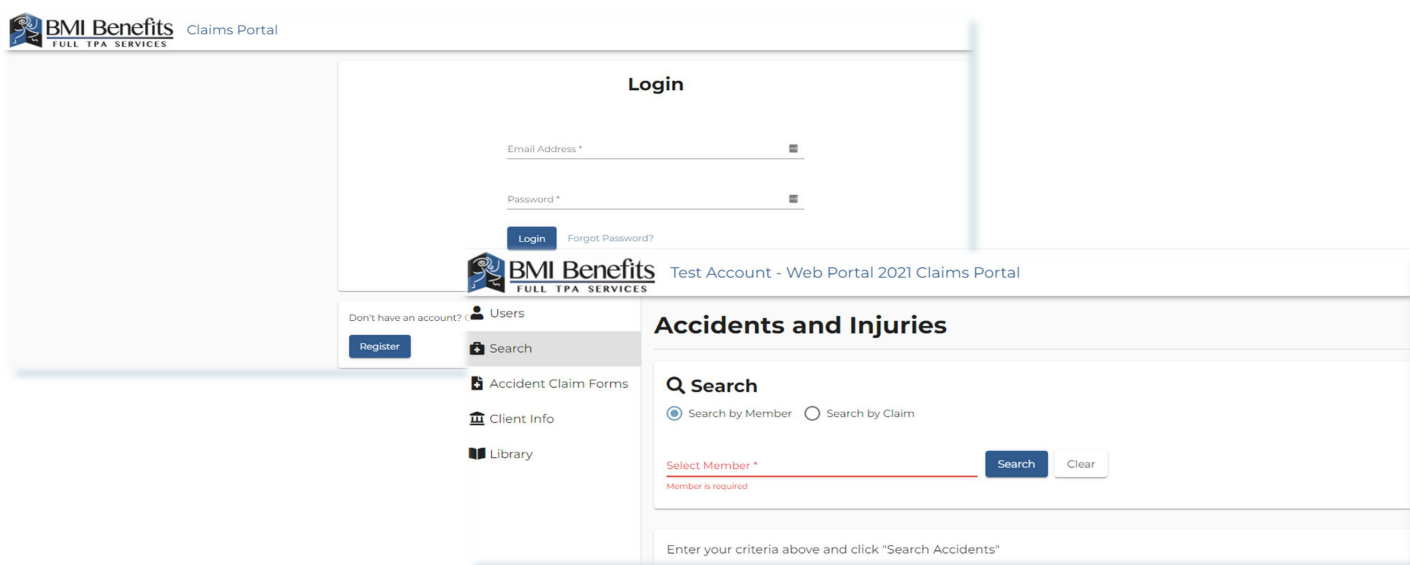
BMI Benefits FULL TPA SERVICES Claims Portal

Login

Email Address *

Password *

Login Forgot Password?

Don't have an account? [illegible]

Register

BMI Benefits FULL TPA SERVICES Test Account - Web Portal 2021 Claims Portal

Users

Search

Accident Claim Forms

Client Info

Library

Accidents and Injuries

Search

Search by Member Search by Claim

Select Member *

Member is required

Search Clear

Enter your criteria above and click "Search Accidents"